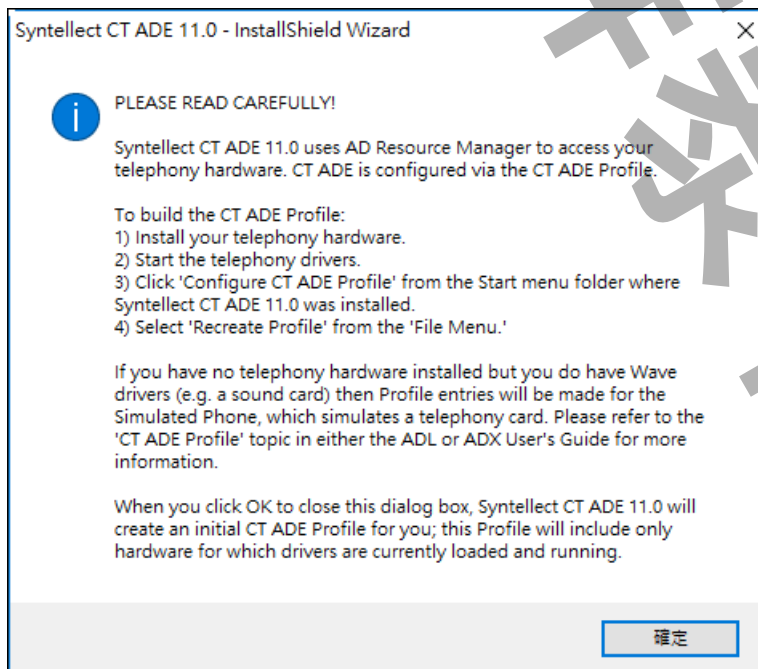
Syntellect CT ADE 11.0 - InstallShield Wizard

×

PLEASE READ CAREFULLY!

Syntellect CT ADE 11.0 uses AD Resource Manager to access your telephony hardware. CT ADE is configured via the CT ADE Profile.

To build the CT ADE Profile:
1) Install your telephony hardware.
2) Start the telephony drivers.
3) Click 'Configure CT ADE Profile' from the Start menu folder where Syntellect CT ADE 11.0 was installed.
4) Select 'Recreate Profile' from the 'File Menu.'

If you have no telephony hardware installed but you do have Wave drivers (e.g. a sound card) then Profile entries will be made for the Simulated Phone, which simulates a telephony card. Please refer to the 'CT ADE Profile' topic in either the ADL or ADX User's Guide for more information.

When you click OK to close this dialog box, Syntellect CT ADE 11.0 will create an initial CT ADE Profile for you; this Profile will include only hardware for which drivers are currently loaded and running.

確定